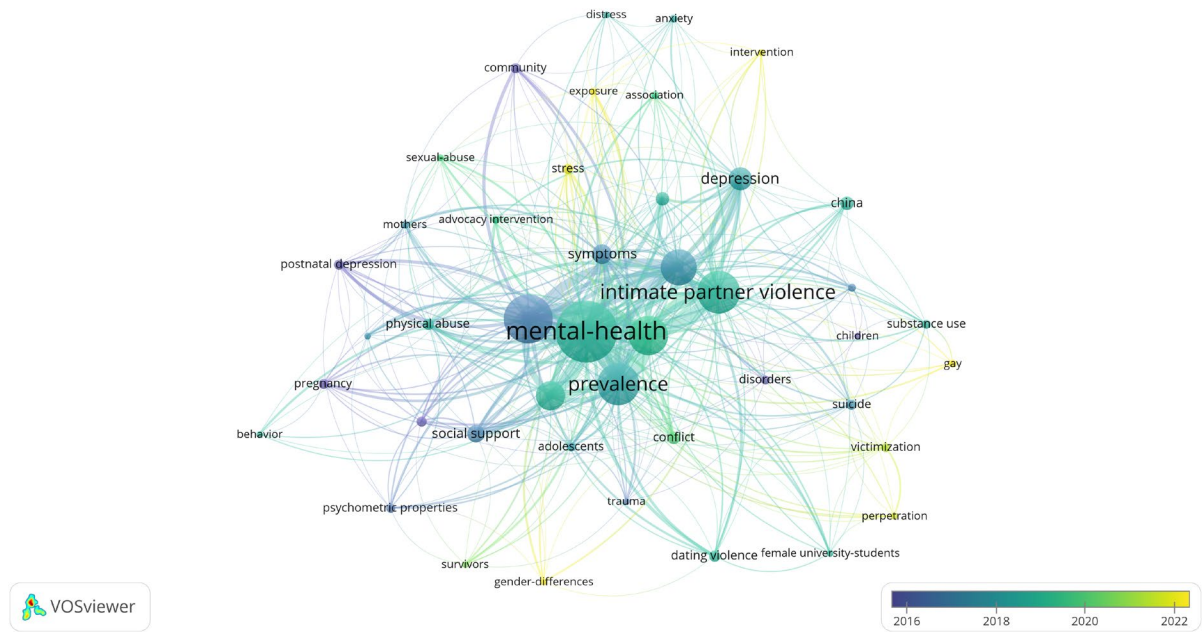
distress
anxiety
intervention
community
exposure
association
sexual-abuse
stress
depression
china
mothers
advocacy intervention
symptoms
postnatal depression
intimate partner violence
physical abuse
mental-health
substance use
children
gay
pregnancy
prevalence
disorders
suicide
behavior
social support
conflict
victimization
adolescents
trauma
psychometric properties
perpetration
dating violence
female university-students
survivors
gender-differences
VOSviewer
2016
2018
2020
2022